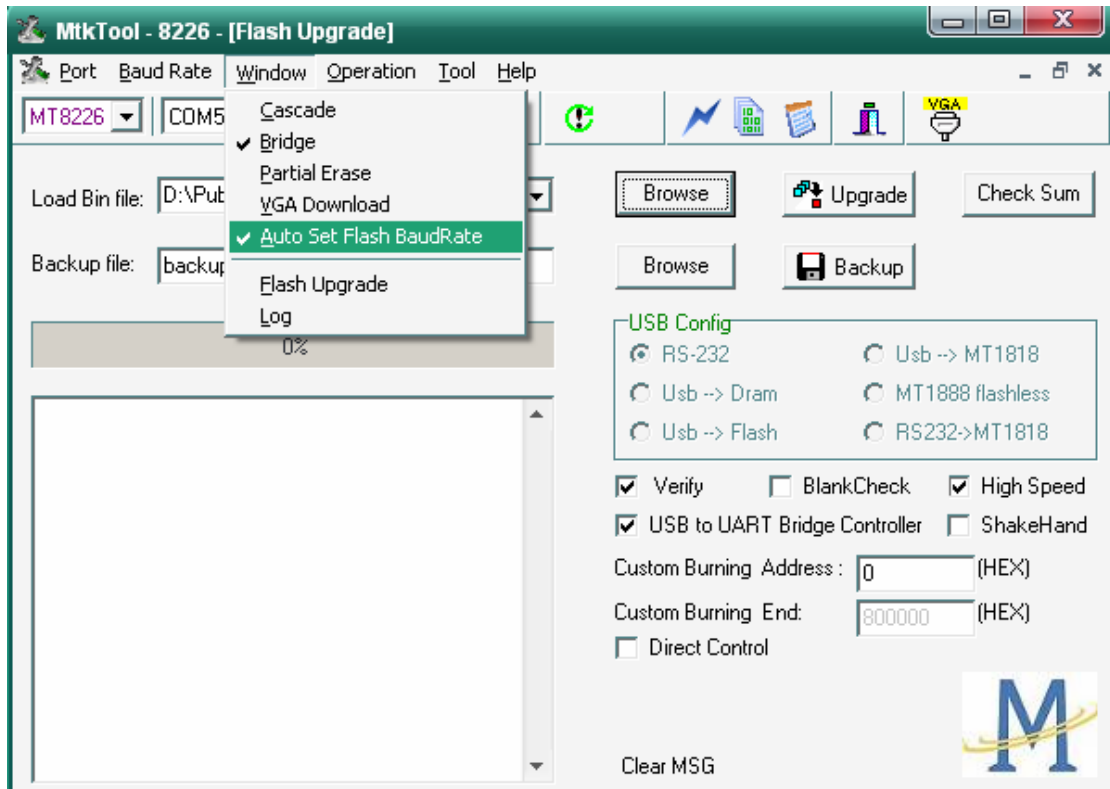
MtkTool - 8226 - [Flash Upgrade]

Port Baud Rate Window Operation Tool Help

MT8226 COM5

Cascade
✔ Bridge
Partial Erase
VGA Download
✔ Auto Set Flash BaudRate
Flash Upgrade
Log

VGA

Load Bin file: D:\Pub

Backup file: backup

0%

Browse
Upgrade
Check Sum
Browse
Backup

USB Config
RS-232
Usb --> MT1818
Usb --> Dram
MT1888 flashless
Usb --> Flash
RS232->MT1818

Verify
BlankCheck
High Speed
USB to UART Bridge Controller
ShakeHand

Custom Burning Address : 0 (HEX)
Custom Burning End: 800000 (HEX)
Direct Control

Clear MSG

M